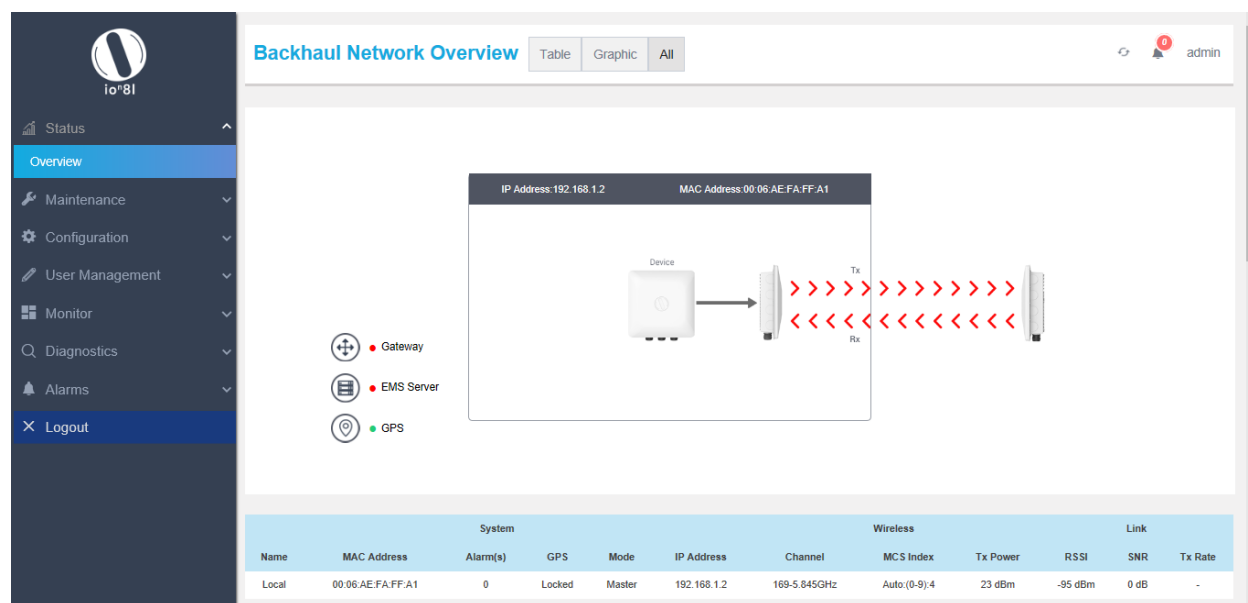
io⁸8l

Status
Overview
Maintenance
Configuration
User Management
Monitor
Diagnostics
Alarms
Logout

Backhaul Network Overview
Table Graphic All

0 admin

IP Address:192.168.1.2 MAC Address:00:06:AE:FA:FF:A1

Device

Tx

Rx

Gateway
EMS Server
GPS

| | | System | | | | Wireless | | | | Link | |
|---|---|---|---|---|---|---|---|---|---|---|---|
| Name | MAC Address | Alarm(s) | GPS | Mode | IP Address | Channel | MCS Index | Tx Power | RSSI | SNR | Tx Rate |
| Local | 00:06:AE:FA:FF:A1 | 0 | Locked | Master | 192.168.1.2 | 169-5.845GHz | Auto:(0-9):4 | 23 dBm | -95 dBm | 0 dB | - |